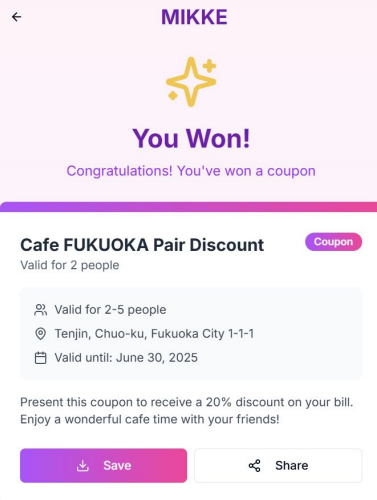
MIKKE

You Won!

Congratulations! You've won a coupon

Cafe FUKUOKA Pair Discount

Coupon

Valid for 2 people

Valid for 2-5 people

Tenjin, Chuo-ku, Fukuoka City 1-1-1

Valid until: June 30, 2025

Present this coupon to receive a 20% discount on your bill. Enjoy a wonderful cafe time with your friends!

Save

Share